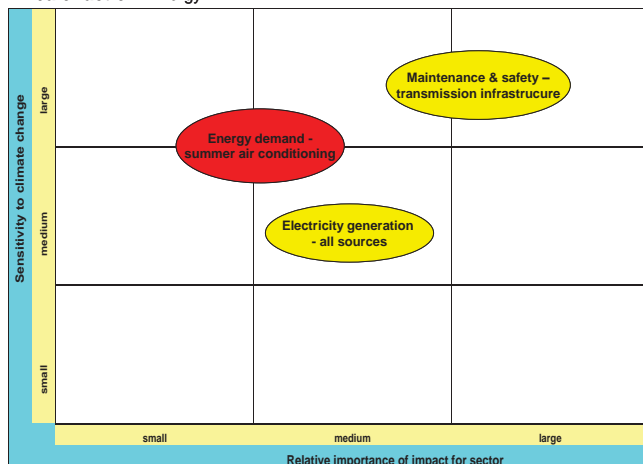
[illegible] energy

Sensitivity to climate change

large

medium

small

Maintenance & safety – transmission infrastrucure

Energy demand - summer air conditioning

Electricity generation - all sources

small

medium

large

Relative importance of impact for sector